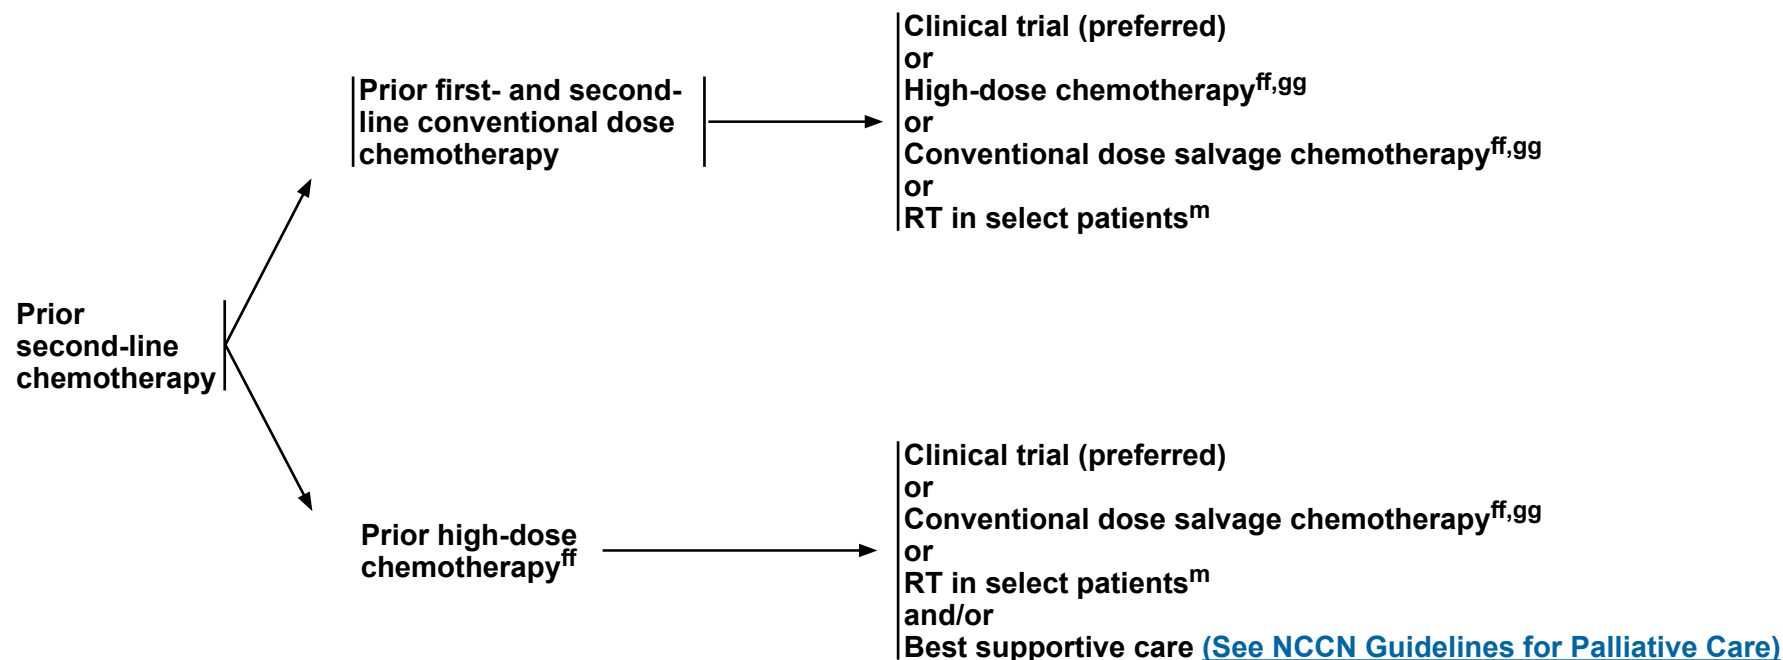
Prior second-line chemotherapy

Prior first- and second-line conventional dose chemotherapy

Clinical trial (preferred)
or
High-dose chemotherapy$^{ff,gg}$
or
Conventional dose salvage chemotherapy$^{ff,gg}$
or
RT in select patients$^{m}$

Prior high-dose chemotherapy$^{ff}$

Clinical trial (preferred)
or
Conventional dose salvage chemotherapy$^{ff,gg}$
or
RT in select patients$^{m}$
and/or
Best supportive care (See NCCN Guidelines for Palliative Care)